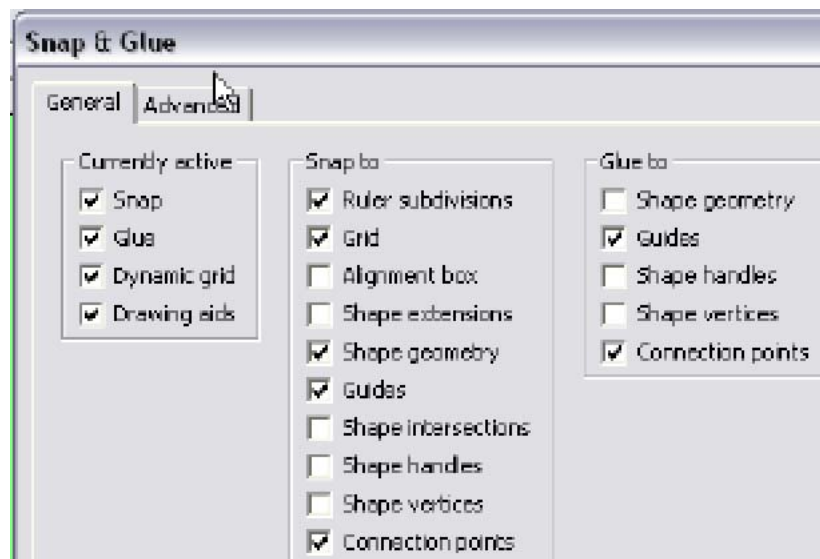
Snap & Glue

General | Advanced

Currently active
Snap
Glue
Dynamic grid
Drawing aids

Snap to
Ruler subdivisions
Grid
Alignment box
Shape extensions
Shape geometry
Guides
Shape intersections
Shape handles
Shape vertices
Connection points

Glue to
Shape geometry
Guides
Shape handles
Shape vertices
Connection points